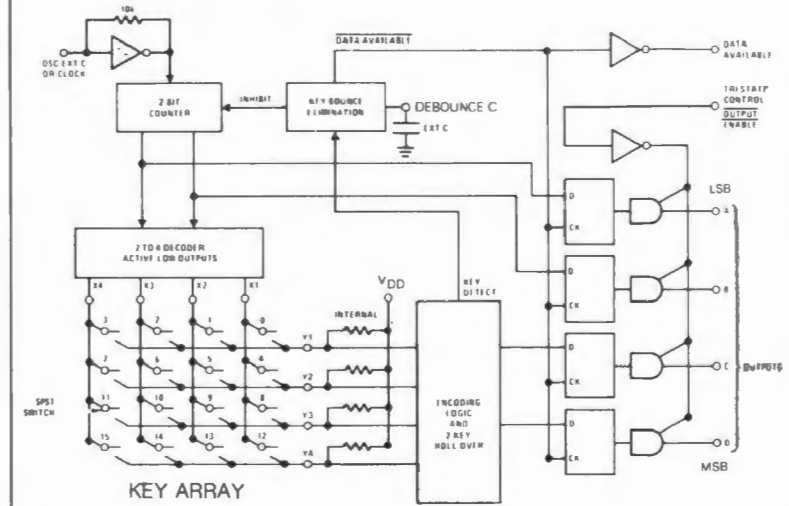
10k

OSC EXT C OR CLOCK

2 BIT COUNTER

INHIBIT

$\overline{DATA\ AVAILABLE}$

KEY BOUNCE ELIMINATION

DEBOUNCE C

EXT C

DATA AVAILABLE

TRISTATE CONTROL

$\overline{OUTPUT}$ ENABLE

LSB

D

CK

A

2 TO 4 DECODER ACTIVE LOW OUTPUTS

X4 X3 X2 X1

$V_{DD}$

KEY DETECT

INTERNAL

3 2 1 0

Y1

7 6 5 4

Y2

11 10 9 8

Y3

15 14 13 12

Y4

SPST SWITCH

ENCODING LOGIC AND 2 KEY ROLL OVER

B

C

D

OUTPUTS

MSB

KEY ARRAY